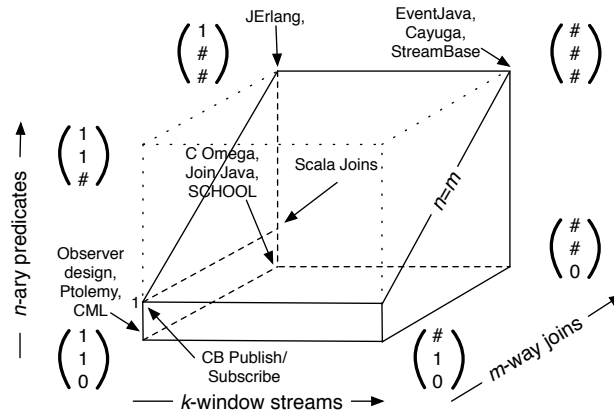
$\begin{pmatrix} 1 \\ \# \\ \# \end{pmatrix}$

JErlang,

EventJava, Cayuga, StreamBase

$\begin{pmatrix} \# \\ \# \\ \# \end{pmatrix}$

$\begin{pmatrix} 1 \\ 1 \\ \# \end{pmatrix}$

C Omega, Join Java, SCHOOL

Scala Joins

n-ary predicates

n=m

$\begin{pmatrix} \# \\ \# \\ 0 \end{pmatrix}$

Observer design, Ptolemy, CML

1

$\begin{pmatrix} 1 \\ 1 \\ 0 \end{pmatrix}$

CB Publish/ Subscribe

$\begin{pmatrix} \# \\ 1 \\ 0 \end{pmatrix}$

m-way joins

k-window streams